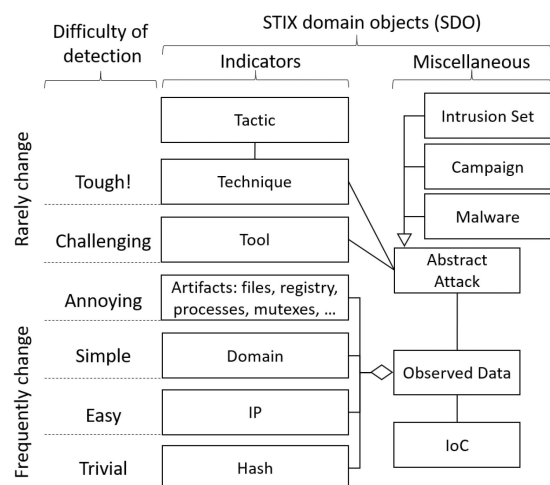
Difficulty of detection

STIX domain objects (SDO)

Indicators

Miscellaneous

Rarely change

Frequently change

Tough!

Challenging

Annoying

Simple

Easy

Trivial

Tactic

Technique

Tool

Artifacts: files, registry, processes, mutexes, ...

Domain

IP

Hash

Intrusion Set

Campaign

Malware

Abstract Attack

Observed Data

IoC